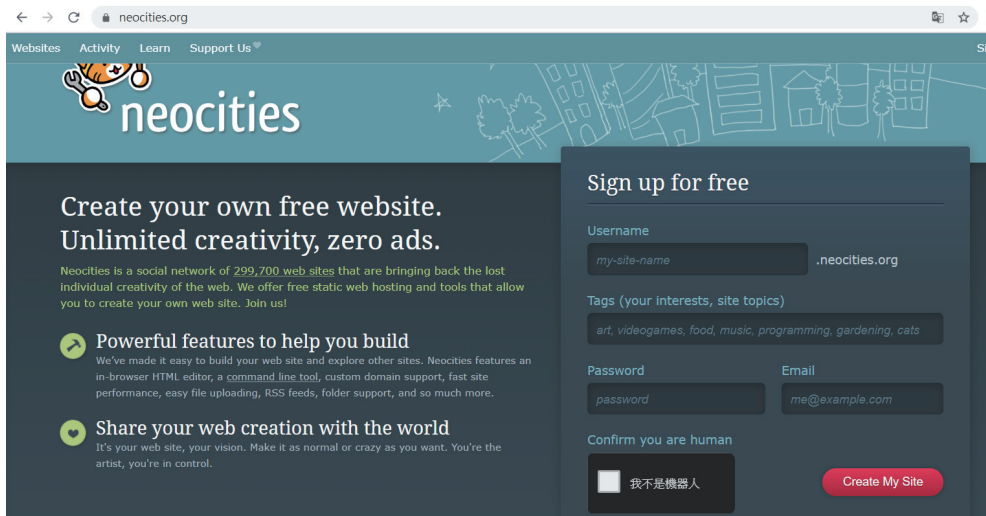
neocities.org

Websites Activity Learn Support Us

neocities

Create your own free website.
Unlimited creativity, zero ads.

Neocities is a social network of 299,700 web sites that are bringing back the lost individual creativity of the web. We offer free static web hosting and tools that allow you to create your own web site. Join us!

Powerful features to help you build
We've made it easy to build your web site and explore other sites. Neocities features an in-browser HTML editor, a command line tool, custom domain support, fast site performance, easy file uploading, RSS feeds, folder support, and so much more.

Share your web creation with the world
It's your web site, your vision. Make it as normal or crazy as you want. You're the artist, you're in control.

Sign up for free

Username
my-site-name .neocities.org

Tags (your interests, site topics)
art, videogames, food, music, programming, gardening, cats

Password
password

Email
me@example.com

Confirm you are human
我不是機器人

Create My Site